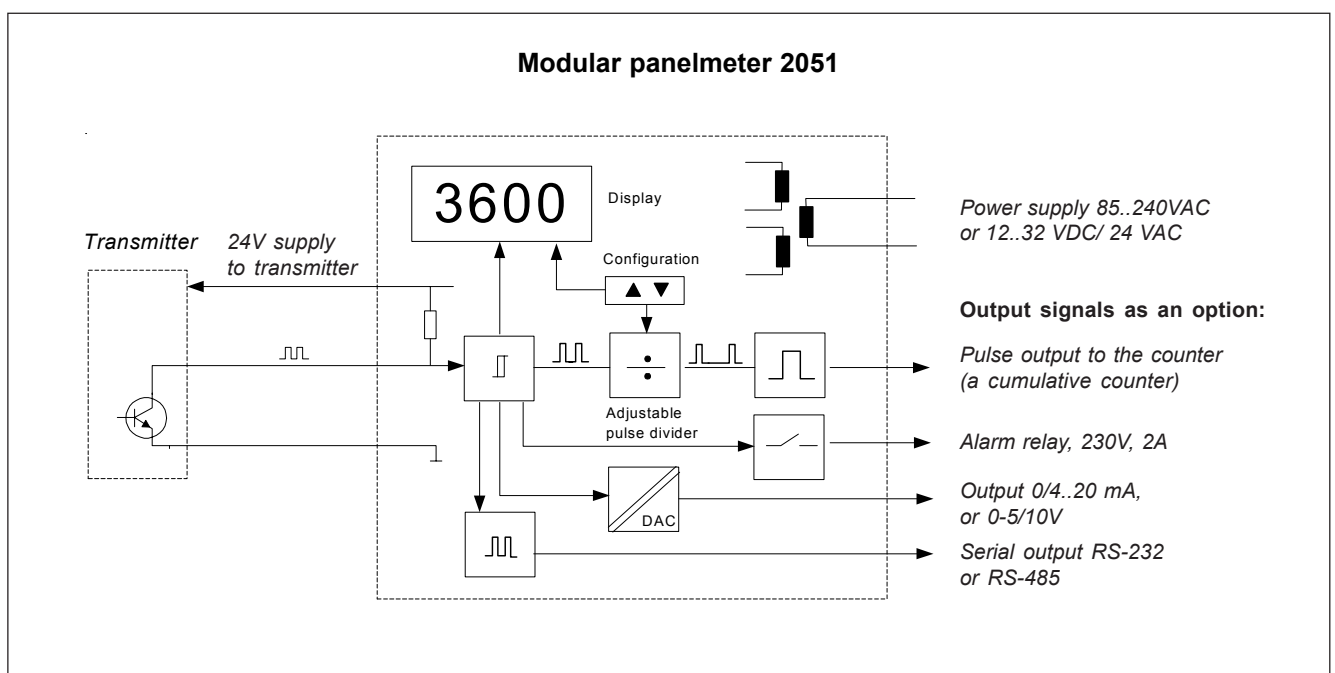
Modular panelmeter 2051

3600

Display

Configuration

Transmitter

24V supply to transmitter

Adjustable pulse divider

DAC

Power supply 85..240VAC or 12..32 VDC/ 24 VAC

Output signals as an option:

Pulse output to the counter (a cumulative counter)

Alarm relay, 230V, 2A

Output 0/4..20 mA, or 0-5/10V

Serial output RS-232 or RS-485